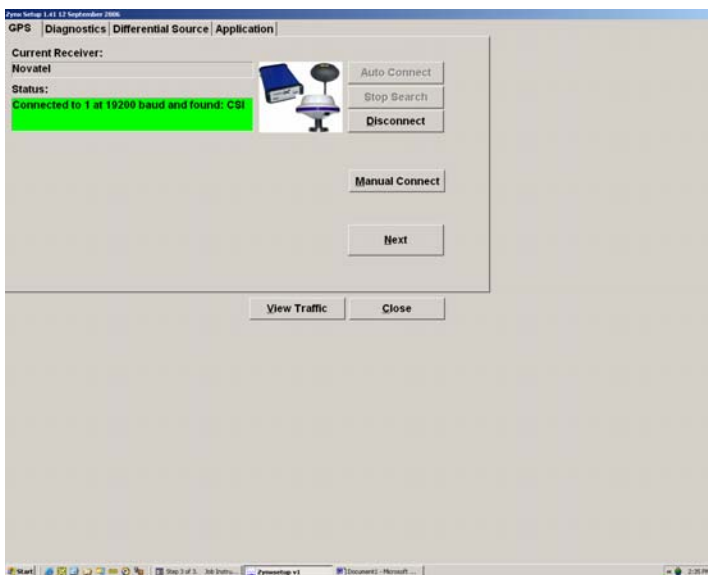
Zyno Setup 1.41 12 September 2006

GPS | Diagnostics | Differential Source | Application

Current Receiver:

Novatel

Status:

Connected to 1 at 19200 baud and found: CSI

Auto Connect

Stop Search

Disconnect

Manual Connect

Next

View Traffic

Close

Start

Step 3 of 3. Job Instru...

Zynosetup v1

Document1 - Microsoft ...

2:35 PM